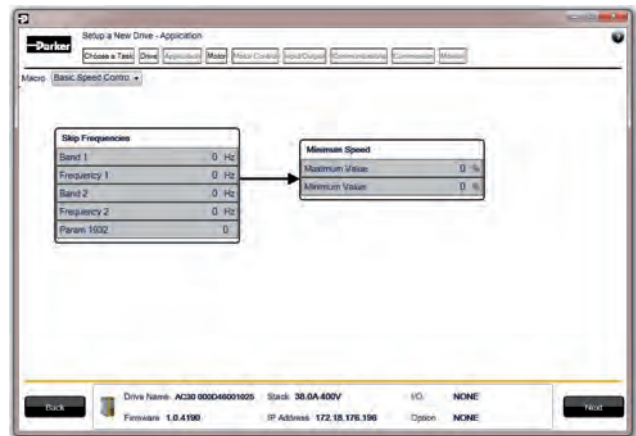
Parker

Setup a New Drive - Application

Choose a Task | Drive | Application | Motor | Motor Control | Input/Output | Communications | Commission | Monitor

Macro Basic Speed Contro

Skip Frequencies

| | | |
|---|---|---|
| Band 1 | 0 | Hz |
| Frequency 1 | 0 | Hz |
| Band 2 | 0 | Hz |
| Frequency 2 | 0 | Hz |
| Param 1602 | 0 | |

Minimum Speed

| | | |
|---|---|---|
| Maximum Value | 0 | % |
| Minimum Value | 0 | % |

Back

Drive Name AC30 000D46001025 Stack 38.0A 400V I/O NONE

Firmware 1.0.4190 IP Address 172.18.176.196 Option NONE

Next